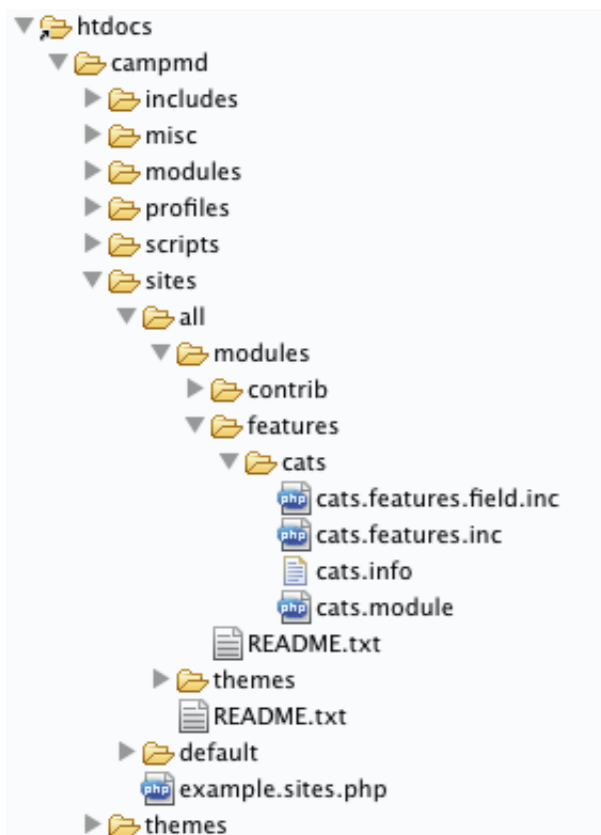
htdocs
campmd
includes
misc
modules
profiles
scripts
sites
all
modules
contrib
features
cats
php cats.features.field.inc
php cats.features.inc
cats.info
php cats.module
README.txt
themes
README.txt
default
php example.sites.php
themes